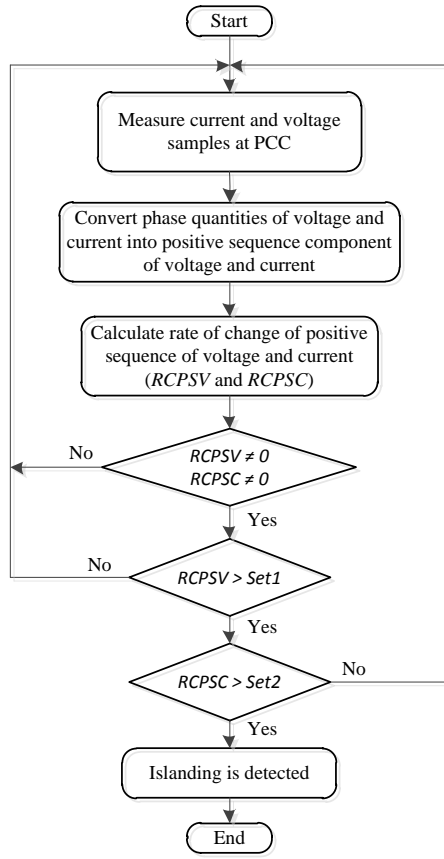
Start

Measure current and voltage samples at PCC

Convert phase quantities of voltage and current into positive sequence component of voltage and current

Calculate rate of change of positive sequence of voltage and current (*RCPSV* and *RCPSC*)

No

*RCPSV* $\neq$ *0*
*RCPSC* $\neq$ *0*

Yes

No

*RCPSV* > *Set1*

Yes

*RCPSC* > *Set2*

No

Yes

Islanding is detected

End